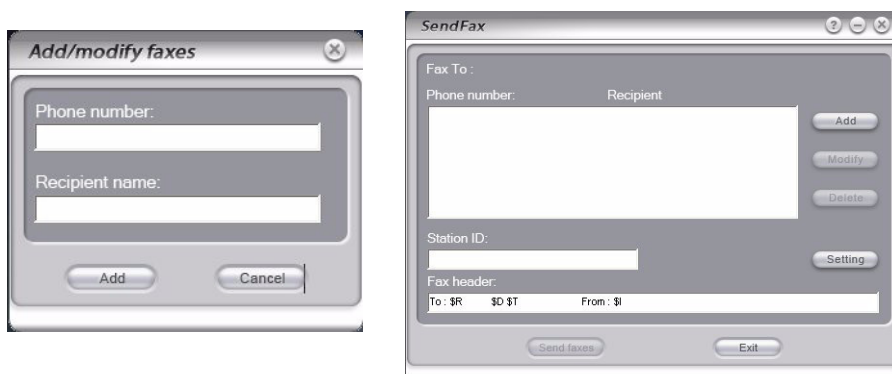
Add/modify faxes

Phone number:

Recipient name:

Add

Cancel

SendFax

Fax To :

Phone number:

Recipient

Add

Modify

Delete

Station ID:

Setting

Fax header:

To : $R $D $T From : $I

Send faxes

Exit